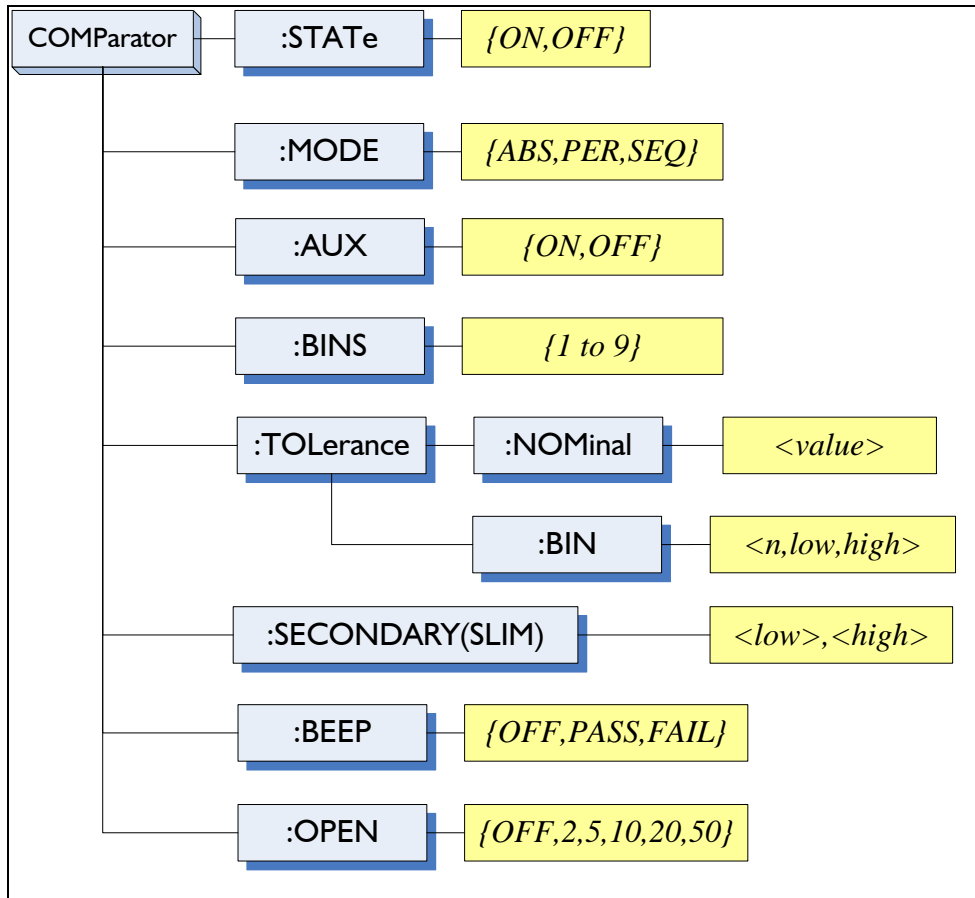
COMParator

:STATe {ON,OFF}

:MODE {ABS,PER,SEQ}

:AUX {ON,OFF}

:BINS {1 to 9}

:TOLerance :NOMinal <value>

:BIN <n,low,high>

:SECONDARY(SLIM) <low>,<high>

:BEEP {OFF,PASS,FAIL}

:OPEN {OFF,2,5,10,20,50}